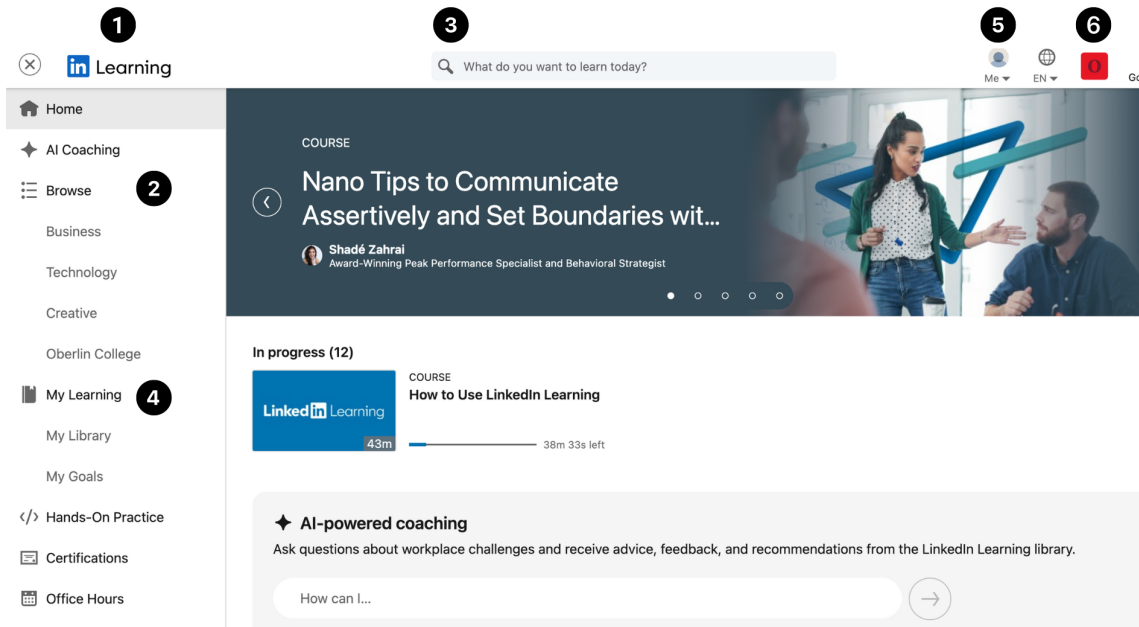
1 Learning
3 What do you want to learn today?
5 Me
EN
6
Go

Home
AI Coaching
Browse 2
Business
Technology
Creative
Oberlin College
My Learning 4
My Library
My Goals
Hands-On Practice
Certifications
Office Hours

COURSE
Nano Tips to Communicate Assertively and Set Boundaries wit...
Shadé Zahrai
Award-Winning Peak Performance Specialist and Behavioral Strategist

In progress (12)
LinkedIn Learning
43m
COURSE
How to Use LinkedIn Learning
38m 33s left

AI-powered coaching
Ask questions about workplace challenges and receive advice, feedback, and recommendations from the LinkedIn Learning library.
How can I...